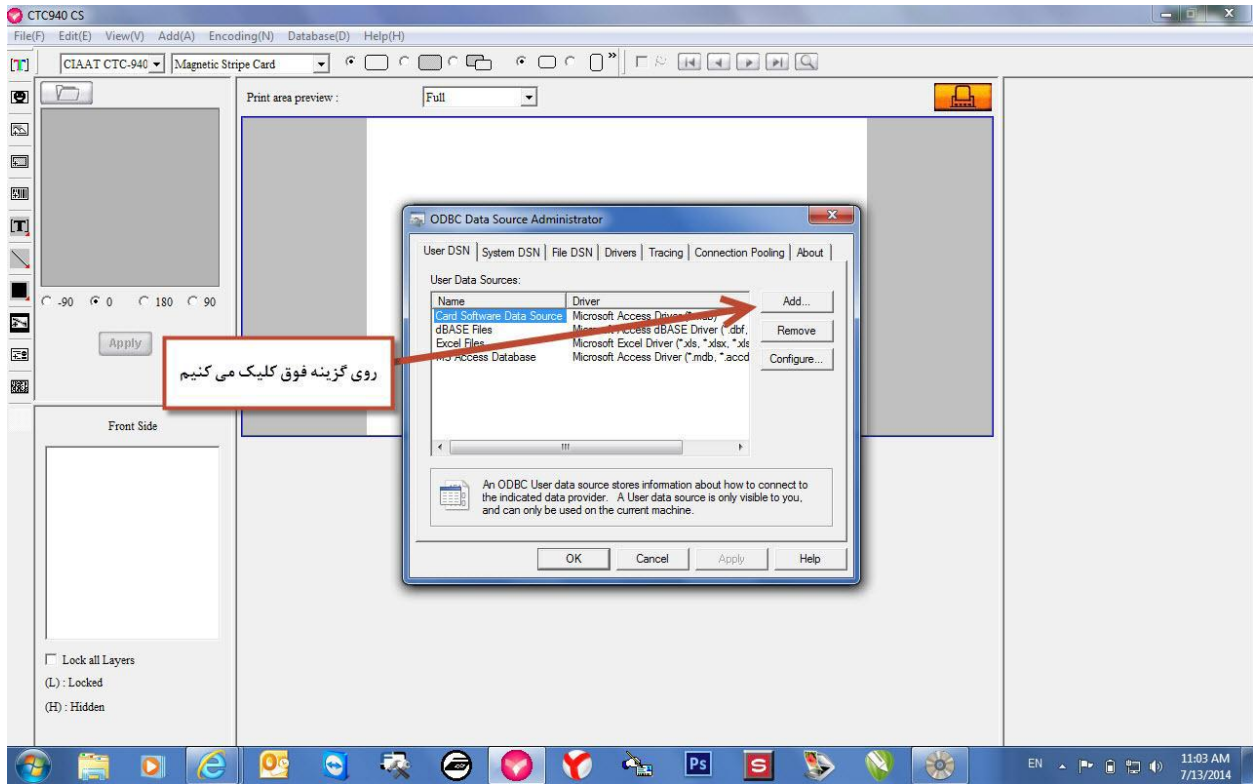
CTC940 CS

File(F) Edit(E) View(V) Add(A) Encoding(N) Database(D) Help(H)

CIAAT CTC-940 Magnetic Stripe Card

Print area preview : Full

C -90 C 0 C 180 C 90

Apply

Front Side

Lock all Layers

(L) : Locked

(H) : Hidden

ODBC Data Source Administrator

User DSN | System DSN | File DSN | Drivers | Tracing | Connection Pooling | About

User Data Sources:

| Name | Driver |
|---|---|
| Card Software Data Source | Microsoft Access Driver (*.mdb) |
| dBASE Files | Microsoft Access dBASE Driver (*.dbf, |
| Excel Files | Microsoft Excel Driver (*.xls, *.xlsx, *.xls |
| MS Access Database | Microsoft Access Driver (*.mdb, *.accd |

Add...

Remove

Configure...

روی گزینه فوق کلیک می کنیم

An ODBC User data source stores information about how to connect to the indicated data provider. A User data source is only visible to you, and can only be used on the current machine.

OK Cancel Apply Help

EN 11:03 AM 7/13/2014